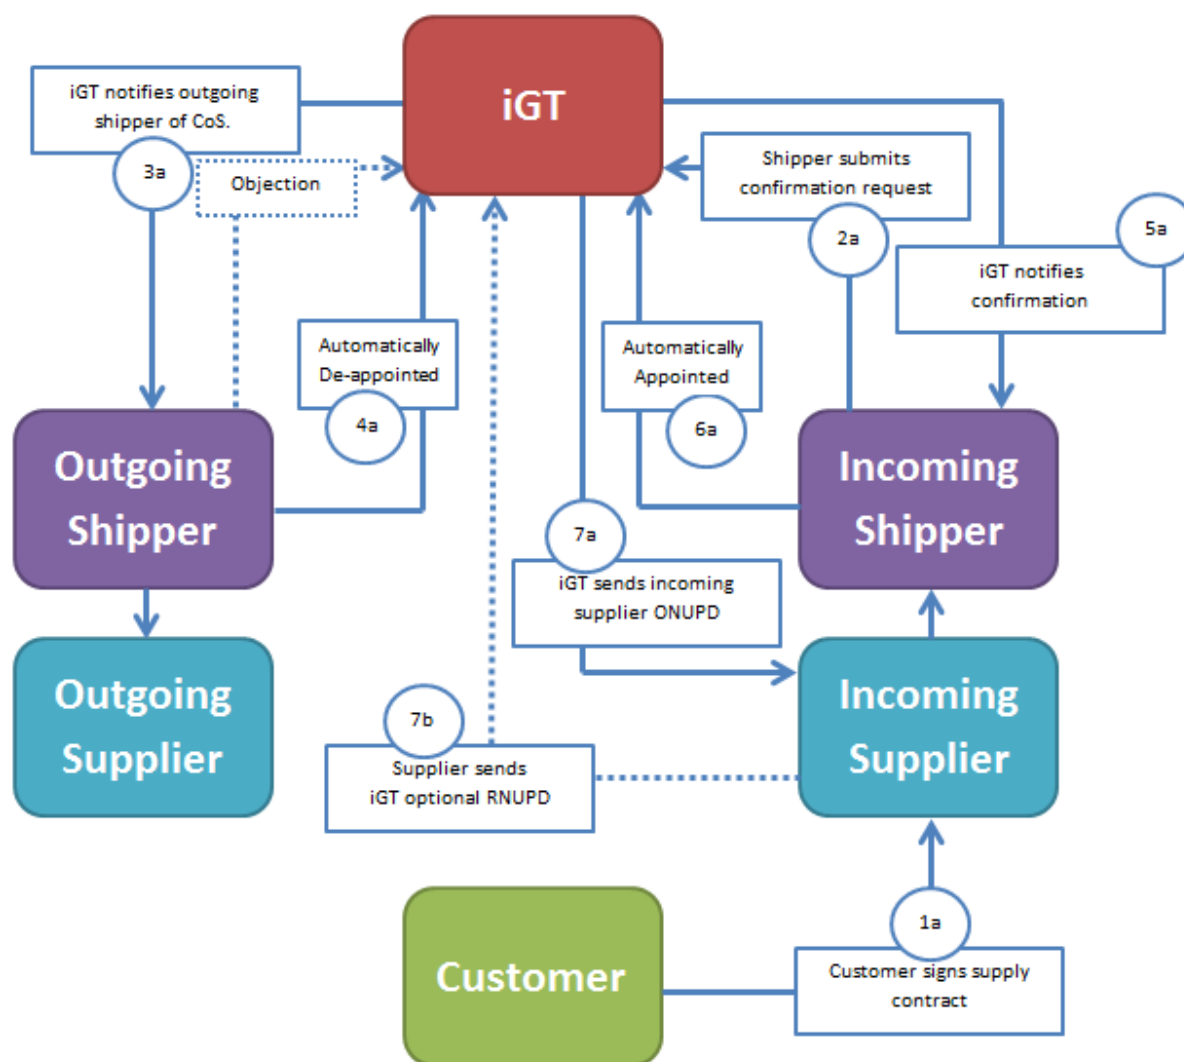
iGT

iGT notifies outgoing shipper of CoS.

3a

Objection

Shipper submits confirmation request

2a

5a

iGT notifies confirmation

Automatically De-appointed

4a

Automatically Appointed

6a

Outgoing Shipper

Incoming Shipper

7a

iGT sends incoming supplier ONUPD

Outgoing Supplier

Incoming Supplier

7b

Supplier sends iGT optional RNUPD

1a

Customer

Customer signs supply contract